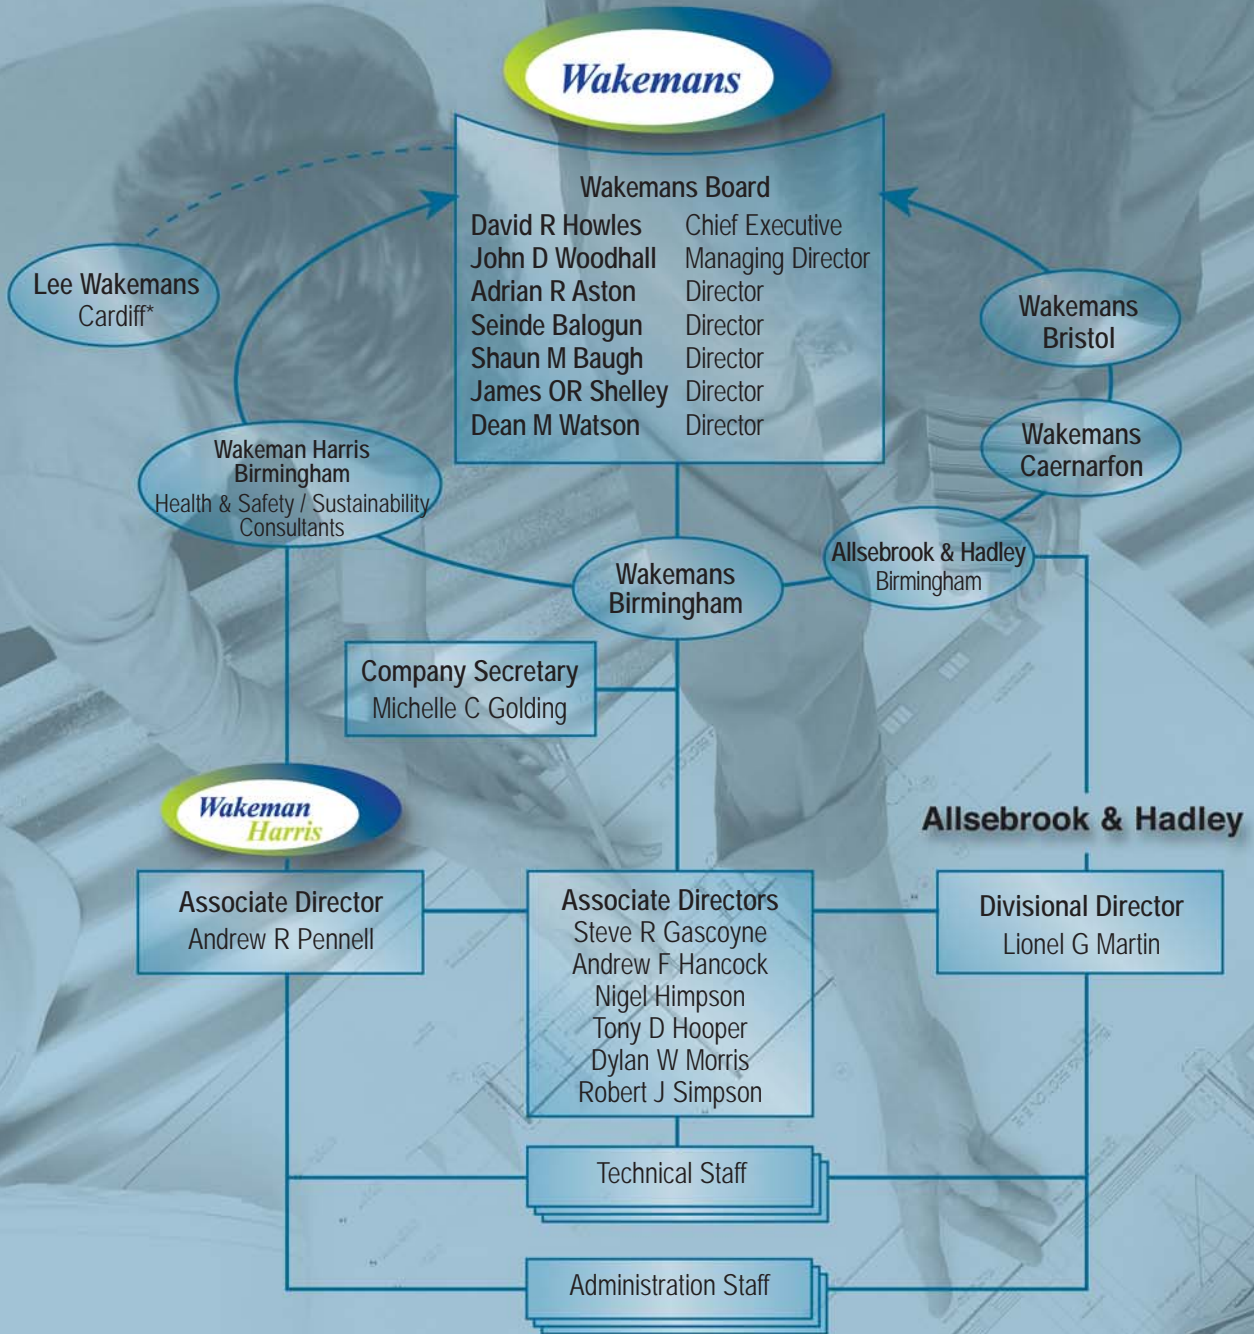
Wakemans

Wakemans Board

| | |
|---|---|
| David R Howles | Chief Executive |
| John D Woodhall | Managing Director |
| Adrian R Aston | Director |
| Seinde Balogun | Director |
| Shaun M Baugh | Director |
| James OR Shelley | Director |
| Dean M Watson | Director |

Lee Wakemans
Cardiff*

Wakemans
Bristol

Wakemans
Caernarfon

Wakeman Harris
Birmingham
Health & Safety / Sustainability Consultants

Wakemans
Birmingham

Allsebrook & Hadley
Birmingham

Company Secretary
Michelle C Golding

Wakeman
Harris

Allsebrook & Hadley

Associate Director
Andrew R Pennell

Associate Directors
Steve R Gascoyne
Andrew F Hancock
Nigel Himpson
Tony D Hooper
Dylan W Morris
Robert J Simpson

Divisional Director
Lionel G Martin

Technical Staff

Administration Staff